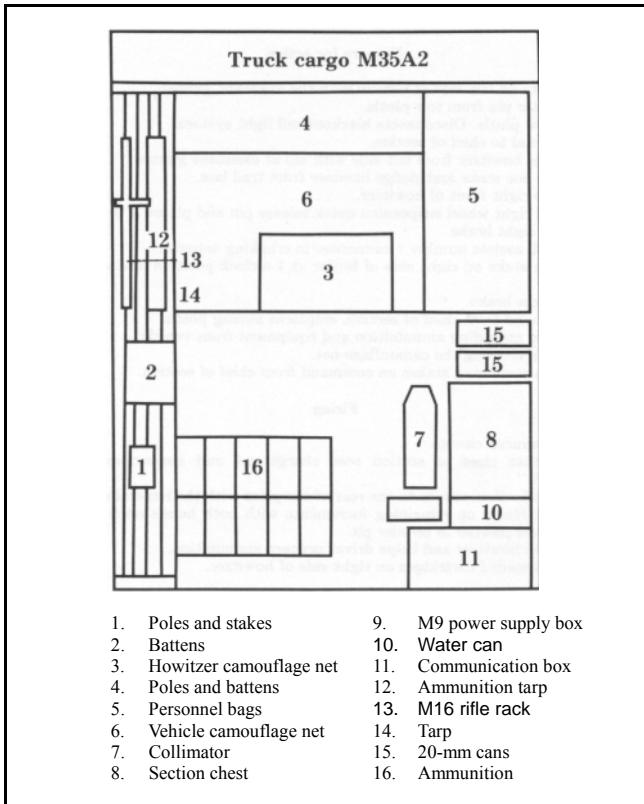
Truck cargo M35A2

4

12

13

14

6

3

5

2

15

15

7

8

1

16

10

11

1. Poles and stakes
2. Battens
3. Howitzer camouflage net
4. Poles and battens
5. Personnel bags
6. Vehicle camouflage net
7. Collimator
8. Section chest

9. M9 power supply box
10. Water can
11. Communication box
12. Ammunition tarp
13. M16 rifle rack
14. Tarp
15. 20-mm cans
16. Ammunition